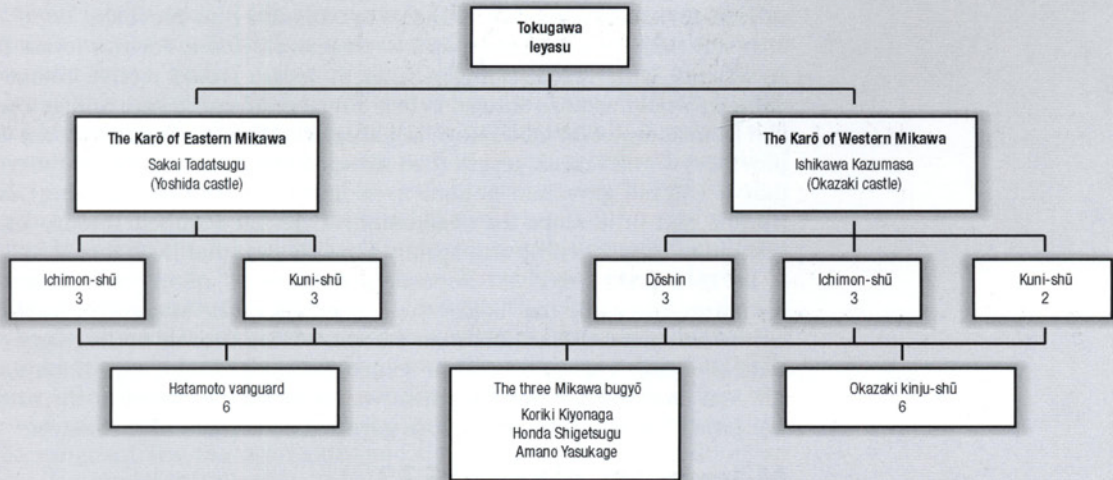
Tokugawa
Ieyasu

The Karō of Eastern Mikawa
Sakai Tadatsugu
(Yoshida castle)

The Karō of Western Mikawa
Ishikawa Kazumasa
(Okazaki castle)

Ichimon-shū
3

Kuni-shū
3

Dōshin
3

Ichimon-shū
3

Kuni-shū
2

Hatamoto vanguard
6

The three Mikawa bugyō
Koriki Kiyonaga
Honda Shigetsugu
Amano Yasukage

Okazaki kinju-shū
6